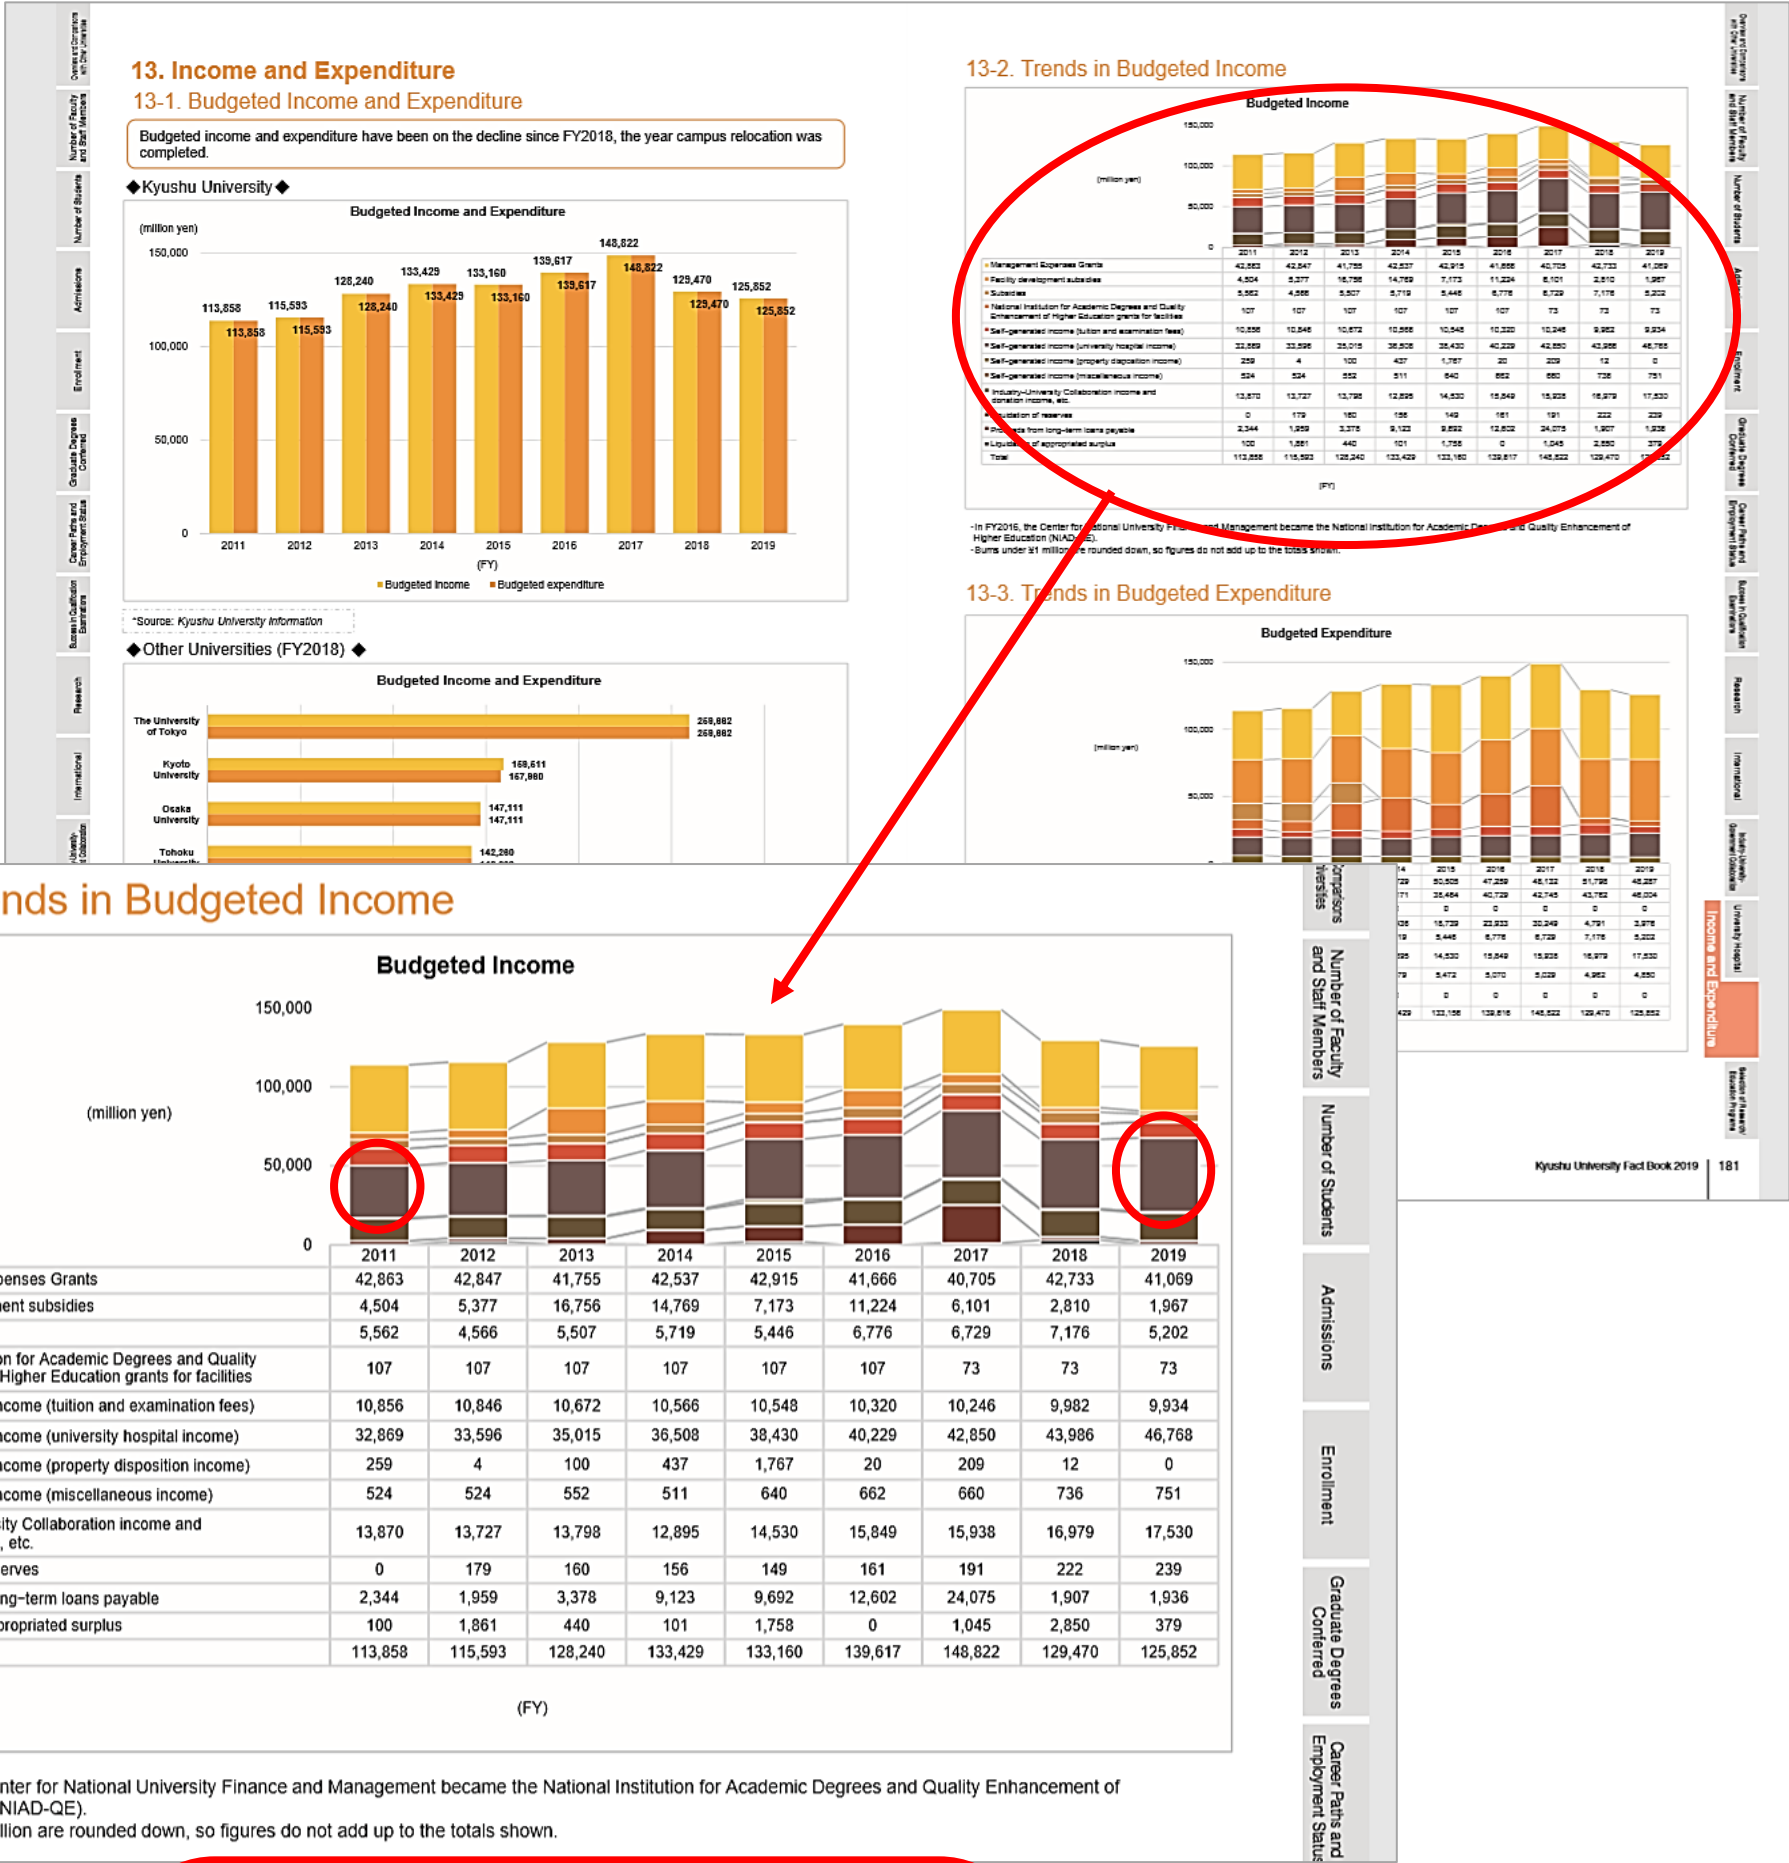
13. Income and Expenditure
13-1. Budgeted Income and Expenditure

Budgeted income and expenditure have been on the decline since FY2018, the year campus relocation was completed.

◆Kyushu University◆

Budgeted Income and Expenditure
(million yen)
150,000
100,000
50,000
0
113,858 113,858
115,593 115,593
128,240 128,240
133,429 133,429
133,160 133,160
139,617 139,617
148,822 148,822
129,470 129,470
125,852 125,852
2011 2012 2013 2014 2015 2016 2017 2018 2019
(FY)
Budgeted income Budgeted expenditure

*Source: Kyushu University information

◆Other Universities (FY2018) ◆

Budgeted Income and Expenditure
The University of Tokyo 259,882 259,882
Kyoto University 169,611 167,980
Osaka University 147,111 147,111
Tohoku University 142,280

13-2. Trends in Budgeted Income

13-3. Trends in Budgeted Expenditure

Budgeted Expenditure

Kyushu University Fact Book 2019 | 181

nds in Budgeted Income

Budgeted Income
150,000
100,000
(million yen)
50,000
0

| | 2011 | 2012 | 2013 | 2014 | 2015 | 2016 | 2017 | 2018 | 2019 |
|---|---|---|---|---|---|---|---|---|---|
| penses Grants | 42,863 | 42,847 | 41,755 | 42,537 | 42,915 | 41,666 | 40,705 | 42,733 | 41,069 |
| ent subsidies | 4,504 | 5,377 | 16,756 | 14,769 | 7,173 | 11,224 | 6,101 | 2,810 | 1,967 |
| | 5,562 | 4,566 | 5,507 | 5,719 | 5,446 | 6,776 | 6,729 | 7,176 | 5,202 |
| on for Academic Degrees and Quality Higher Education grants for facilities | 107 | 107 | 107 | 107 | 107 | 107 | 73 | 73 | 73 |
| ncome (tuition and examination fees) | 10,856 | 10,846 | 10,672 | 10,566 | 10,548 | 10,320 | 10,246 | 9,982 | 9,934 |
| ncome (university hospital income) | 32,869 | 33,596 | 35,015 | 36,508 | 38,430 | 40,229 | 42,850 | 43,986 | 46,768 |
| ncome (property disposition income) | 259 | 4 | 100 | 437 | 1,767 | 20 | 209 | 12 | 0 |
| ncome (miscellaneous income) | 524 | 524 | 552 | 511 | 640 | 662 | 660 | 736 | 751 |
| ity Collaboration income and , etc. | 13,870 | 13,727 | 13,798 | 12,895 | 14,530 | 15,849 | 15,938 | 16,979 | 17,530 |
| erves | 0 | 179 | 160 | 156 | 149 | 161 | 191 | 222 | 239 |
| ng-term loans payable | 2,344 | 1,959 | 3,378 | 9,123 | 9,692 | 12,602 | 24,075 | 1,907 | 1,936 |
| propriated surplus | 100 | 1,861 | 440 | 101 | 1,758 | 0 | 1,045 | 2,850 | 379 |
| | 113,858 | 115,593 | 128,240 | 133,429 | 133,160 | 139,617 | 148,822 | 129,470 | 125,852 |

(FY)

nter for National University Finance and Management became the National Institution for Academic Degrees and Quality Enhancement of NIAD-QE).
llion are rounded down, so figures do not add up to the totals shown.

Comparisons iversities
Number of Faculty and Staff Members
Number of Students
Admissions
Enrollment
Graduate Degrees Conferred
Career Paths and Employment Status
Income and Expenditure